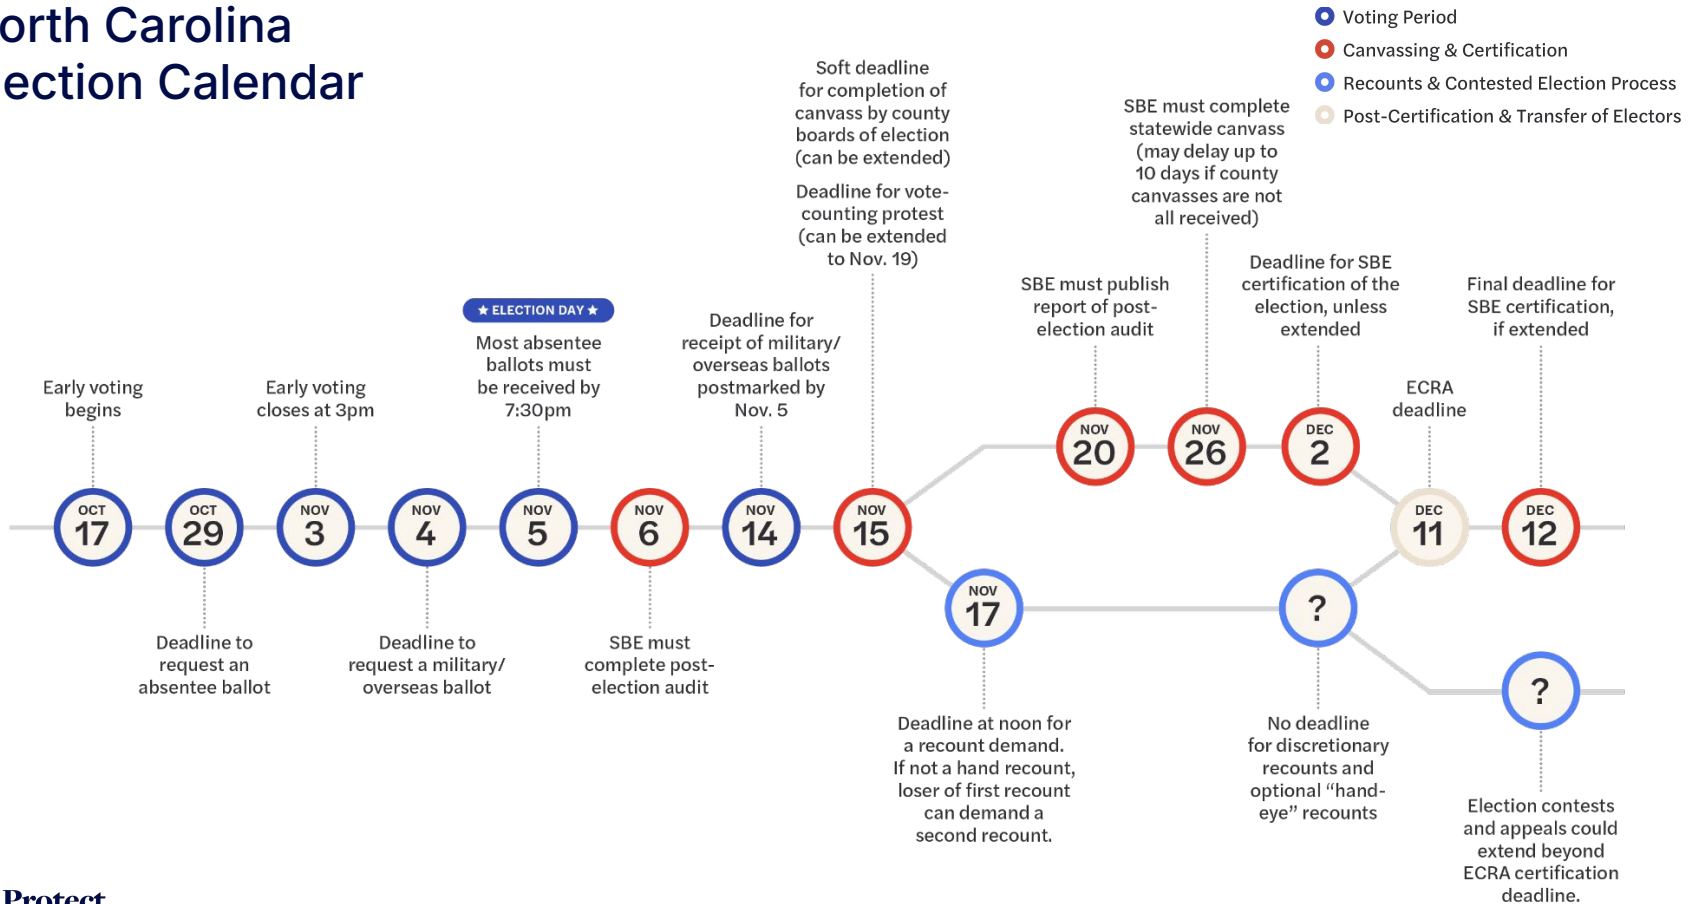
orth Carolina
ection Calendar

Voting Period
Canvassing & Certification
Recounts & Contested Election Process
Post-Certification & Transfer of Electors

Soft deadline for completion of canvass by county boards of election (can be extended)

Deadline for vote-counting protest (can be extended to Nov. 19)

SBE must complete statewide canvass (may delay up to 10 days if county canvasses are not all received)

Early voting begins

Early voting closes at 3pm

★ ELECTION DAY ★

Most absentee ballots must be received by 7:30pm

Deadline for receipt of military/ overseas ballots postmarked by Nov. 5

SBE must publish report of post-election audit

Deadline for SBE certification of the election, unless extended

Final deadline for SBE certification, if extended

ECRA deadline

OCT 17

OCT 29

NOV 3

NOV 4

NOV 5

NOV 6

NOV 14

NOV 15

NOV 20

NOV 26

DEC 2

DEC 11

DEC 12

NOV 17

?

?

Deadline to request an absentee ballot

Deadline to request a military/ overseas ballot

SBE must complete post-election audit

Deadline at noon for a recount demand. If not a hand recount, loser of first recount can demand a second recount.

No deadline for discretionary recounts and optional “hand-eye” recounts

Election contests and appeals could extend beyond ECRA certification deadline.

Protect